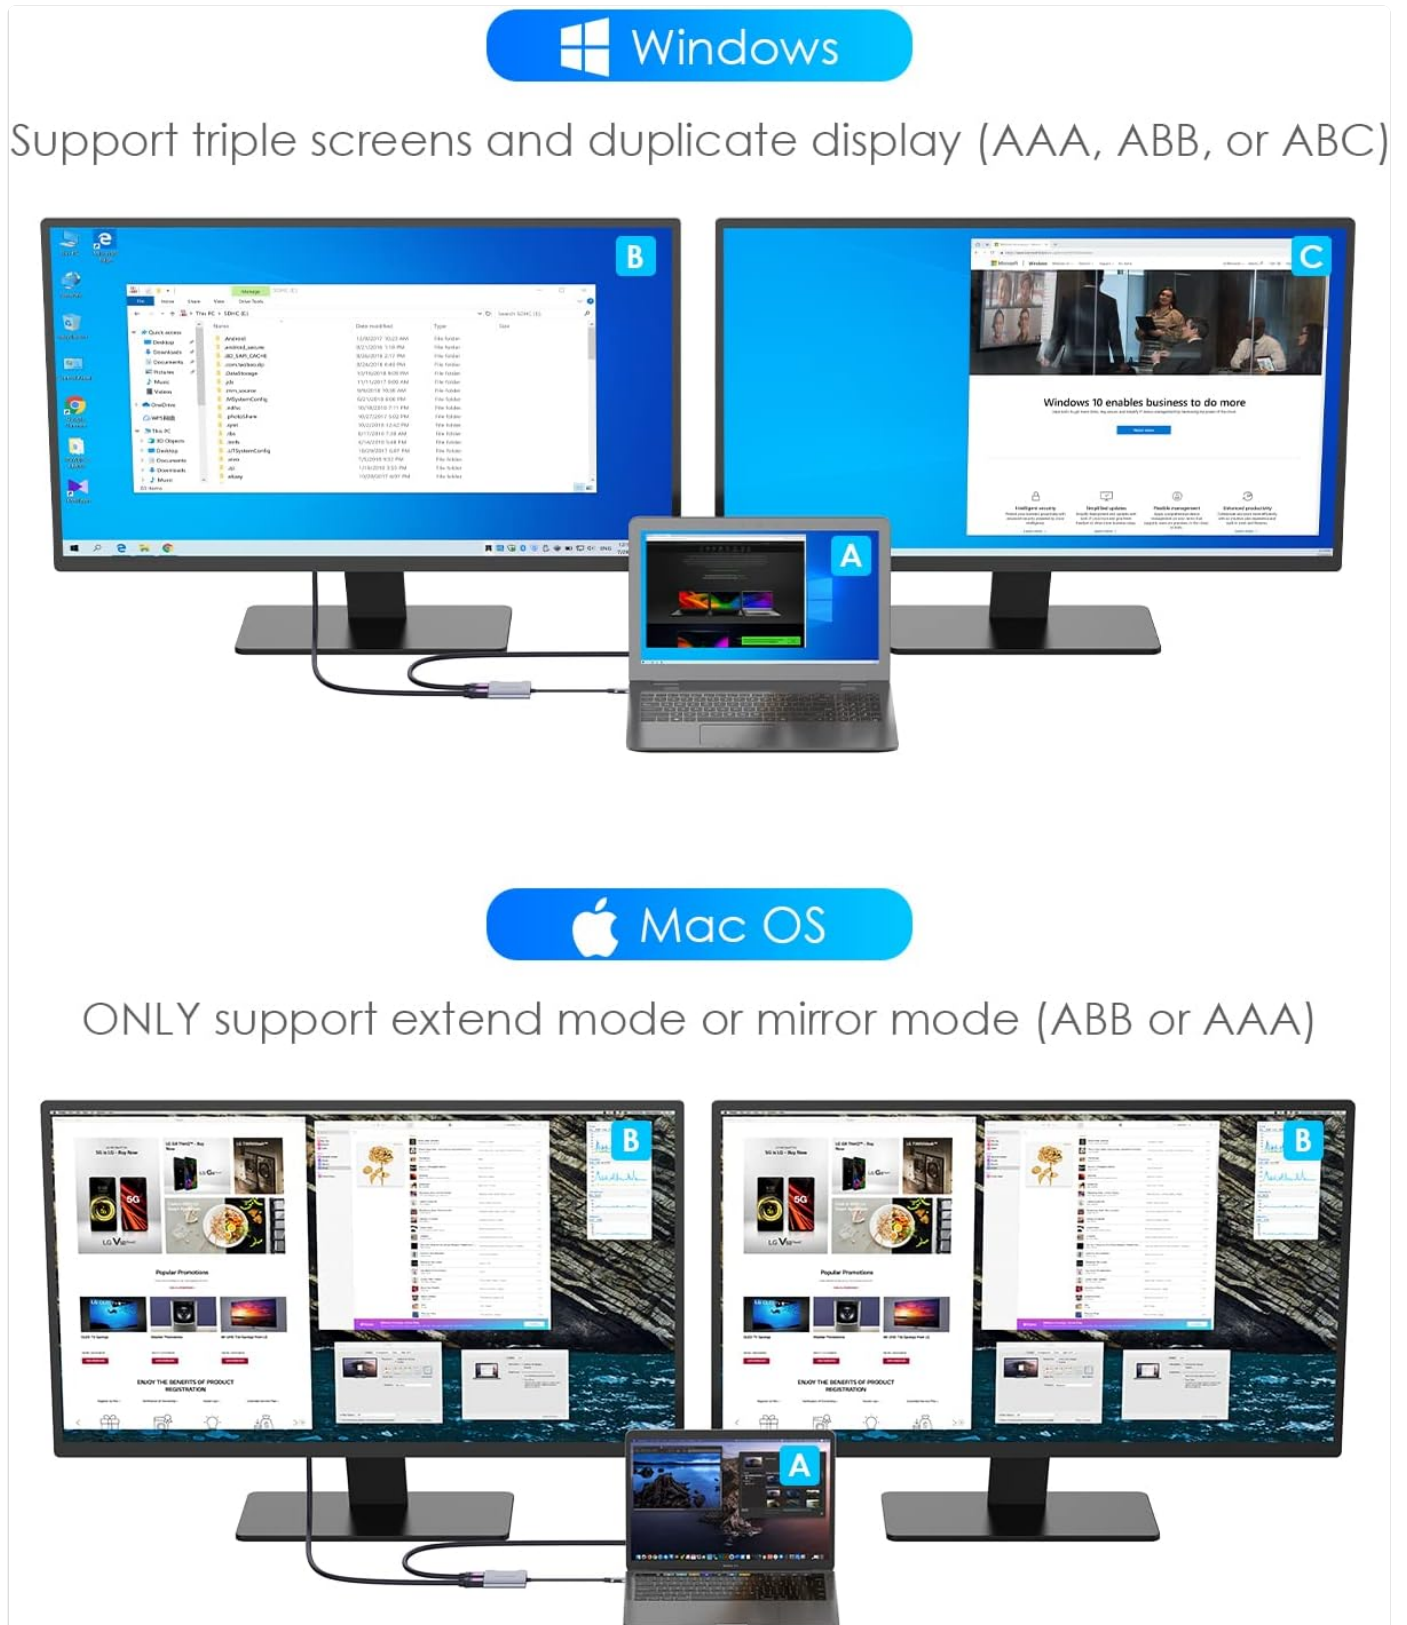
Windows

Support triple screens and duplicate display (AAA, ABB, or ABC)

B

C

Windows 10 enables business to do more

A

Mac OS

ONLY support extend mode or mirror mode (ABB or AAA)

B

B

Popular Promotions

ENJOY THE BENEFITS OF PRODUCT REGISTRATION

A